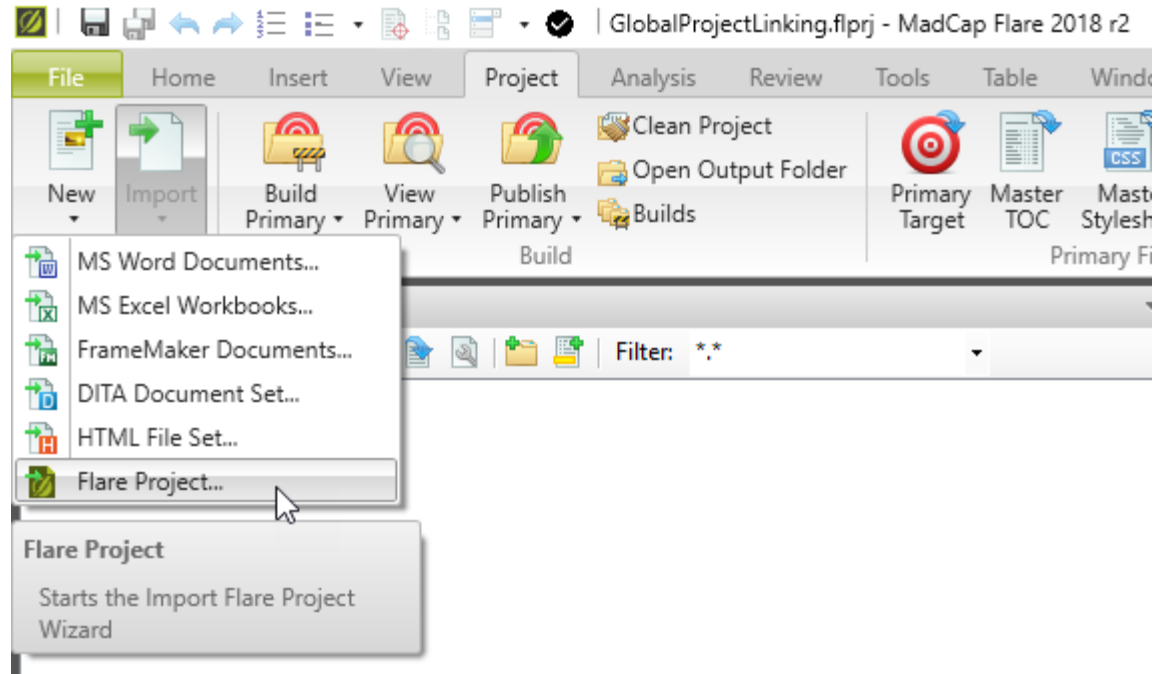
GlobalProjectLinking.flprj - MadCap Flare 2018 r2

File Home Insert View Project Analysis Review Tools Table Windo

New Import

Build Primary View Primary Publish Primary

Clean Project
Open Output Folder
Builds

Build

Primary Target Master TOC Maste Stylesh

CSS

Primary Fi

MS Word Documents...
MS Excel Workbooks...
FrameMaker Documents...
DITA Document Set...
HTML File Set...
Flare Project...

Filter: *.*

Flare Project

Starts the Import Flare Project Wizard